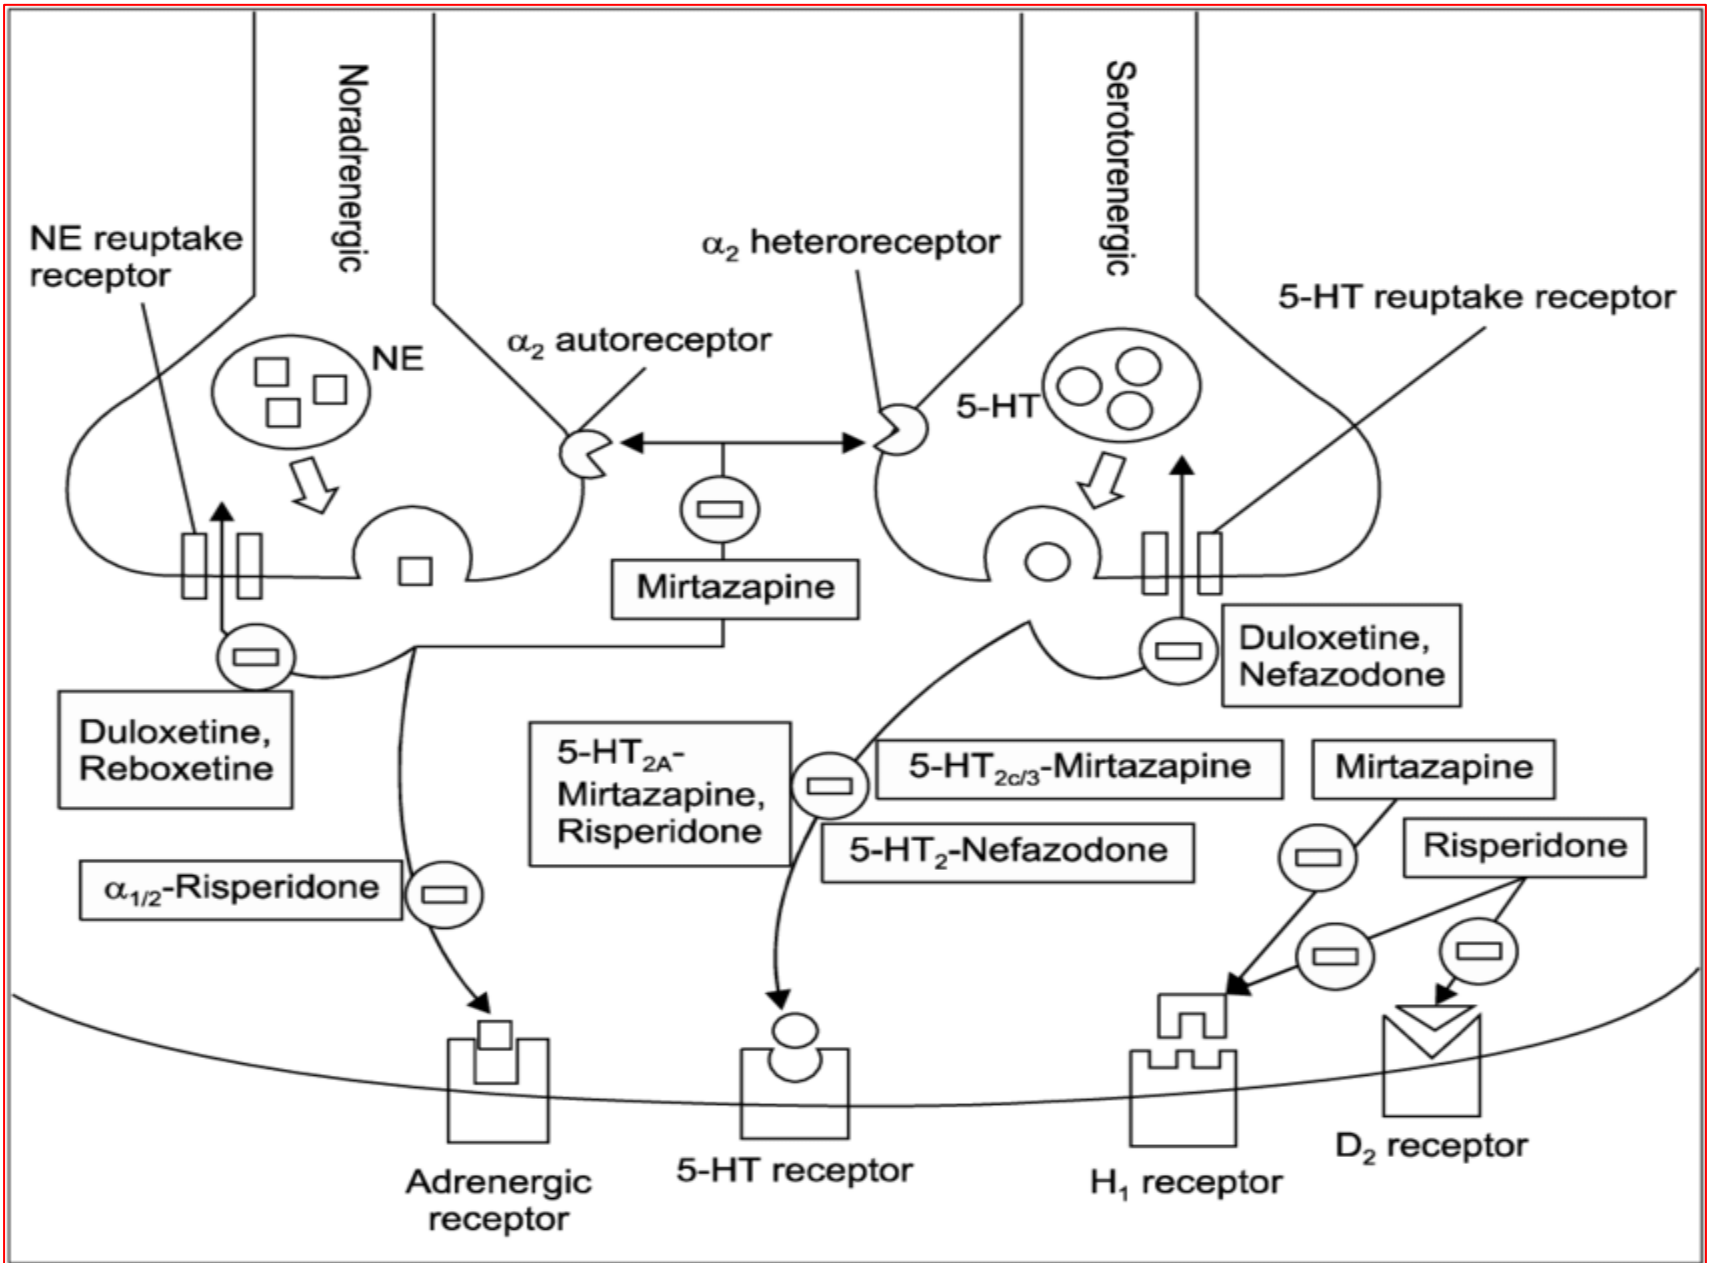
Noradrenergic

Serotorenergic

NE reuptake receptor

$\alpha_2$ heteroreceptor

5-HT reuptake receptor

NE

$\alpha_2$ autoreceptor

5-HT

Mirtazapine

Duloxetine, Nefazodone

Duloxetine, Reboxetine

5-HT$_{2A}$-Mirtazapine, Risperidone

5-HT$_{2c/3}$-Mirtazapine

Mirtazapine

5-HT$_2$-Nefazodone

Risperidone

$\alpha_{1/2}$-Risperidone

Adrenergic receptor

5-HT receptor

H$_1$ receptor

D$_2$ receptor